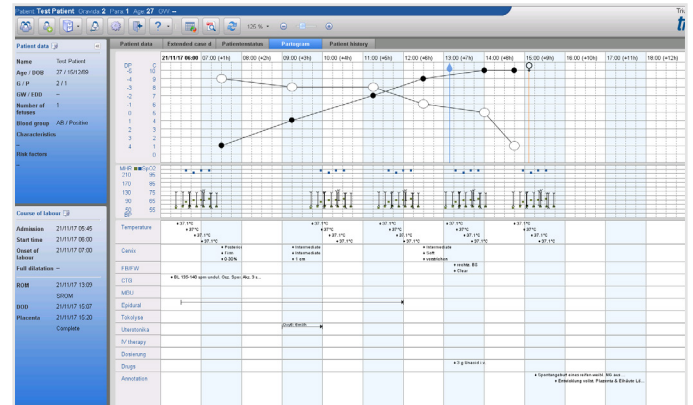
Patient Test Patient Gravida 2 Para 1 Age 27 UW –

105 %

Patient data

Name Test Patient
Age / DOB 27 / 15/1989
G / P 2 / 1
GW / EDD –
Number of fetuses 1
Blood group AB / Positive
Characteristics
–
Risk factors
–

Course of labour

Admission 21/11/17 05:45
Start time 21/11/17 06:00
Onset of labour 21/11/17 07:00
Full dilatation –

ROM 21/11/17 13:09
SROM
DOD 21/11/17 15:07
Placenta 21/11/17 15:20
Complete

Patient data | Extended case d | Pathomorphologies | Partogram | Patient history

21/11/17 06:00 | 07:00 (+1h) | 08:00 (+2h) | 09:00 (+3h) | 10:00 (+4h) | 11:00 (+5h) | 12:00 (+6h) | 13:00 (+7h) | 14:00 (+8h) | 15:00 (+9h) | 16:00 (+10h) | 17:00 (+11h) | 18:00 (+12h)

DP -5 -4 -3 -2 -1 0 1 2 3 4 5
C 10 9 8 7 6 5 4 3 2 1 0

MHR FHR SpO2
210 95
170 85
130 75
90 65
50 55

Temperature
37.1°C 37°C 37.1°C 37.1°C
37.1°C 37°C 37.1°C 37.1°C
37.1°C 37°C 37.1°C 37.1°C
37.1°C 37°C 37.1°C 37.1°C

Cervix
Posterior
Firm
0.50 %
Intermediate
Intermediate
1 cm
Intermediate
Soft
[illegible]

FB/FW
rechts: BS
Clear

CTG
BL 135-145 spm undul. Oxy. Spon.Akz. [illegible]

MBU

Epidural

Tocolysis

Uterotonics
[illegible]

IV therapy

Dystocia

Drugs
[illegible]

Annotation
Spontangeburt eines reifen, vital. MG aus ...
Entwicklung vollst. Placenta & Eihäute Lö...